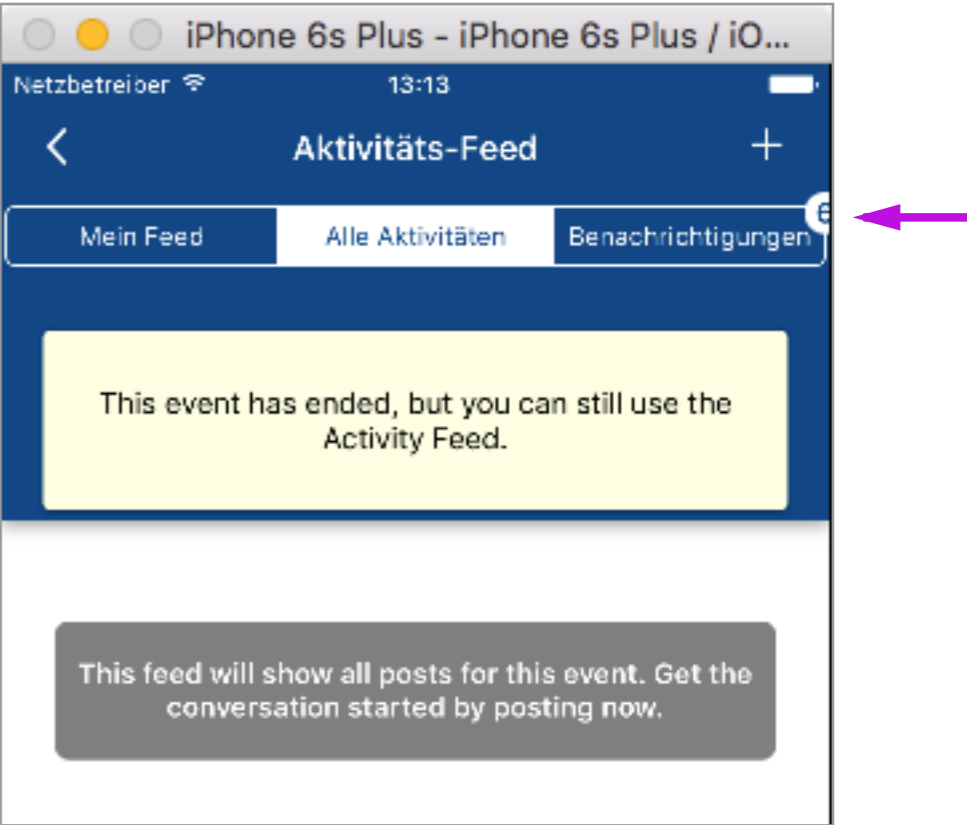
iPhone 6s Plus - iPhone 6s Plus / iO...

Netzbetreiber 13:13

<

Aktivitäts-Feed

+

Mein Feed

Alle Aktivitäten

Benachrichtigungen

6

This event has ended, but you can still use the Activity Feed.

This feed will show all posts for this event. Get the conversation started by posting now.